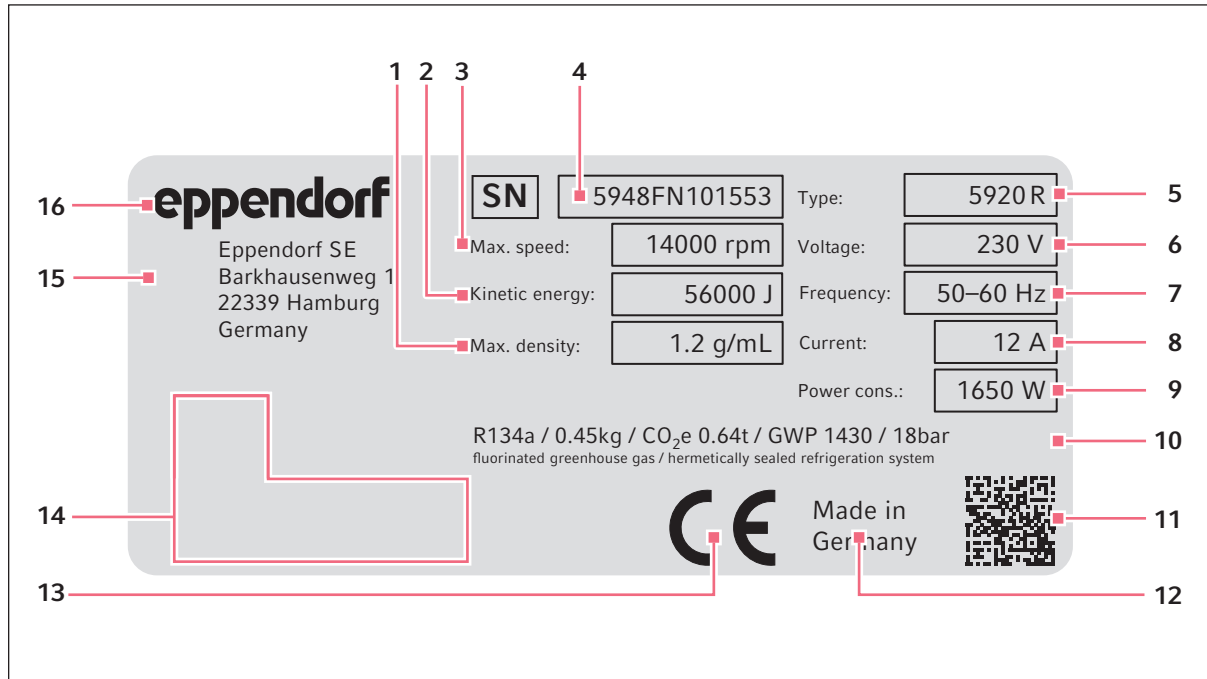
1 2 3 4

16 eppendorf

15 Eppendorf SE
Barkhausenweg 1
22339 Hamburg
Germany

SN 5948FN101553

Max. speed: 14000 rpm
Kinetic energy: 56000 J
Max. density: 1.2 g/mL

Type: 5920 R 5
Voltage: 230 V 6
Frequency: 50–60 Hz 7
Current: 12 A 8
Power cons.: 1650 W 9

R134a / 0.45kg / $CO_2$e 0.64t / GWP 1430 / 18bar
fluorinated greenhouse gas / hermetically sealed refrigeration system 10

14

CE

Made in Germany

11

13 12